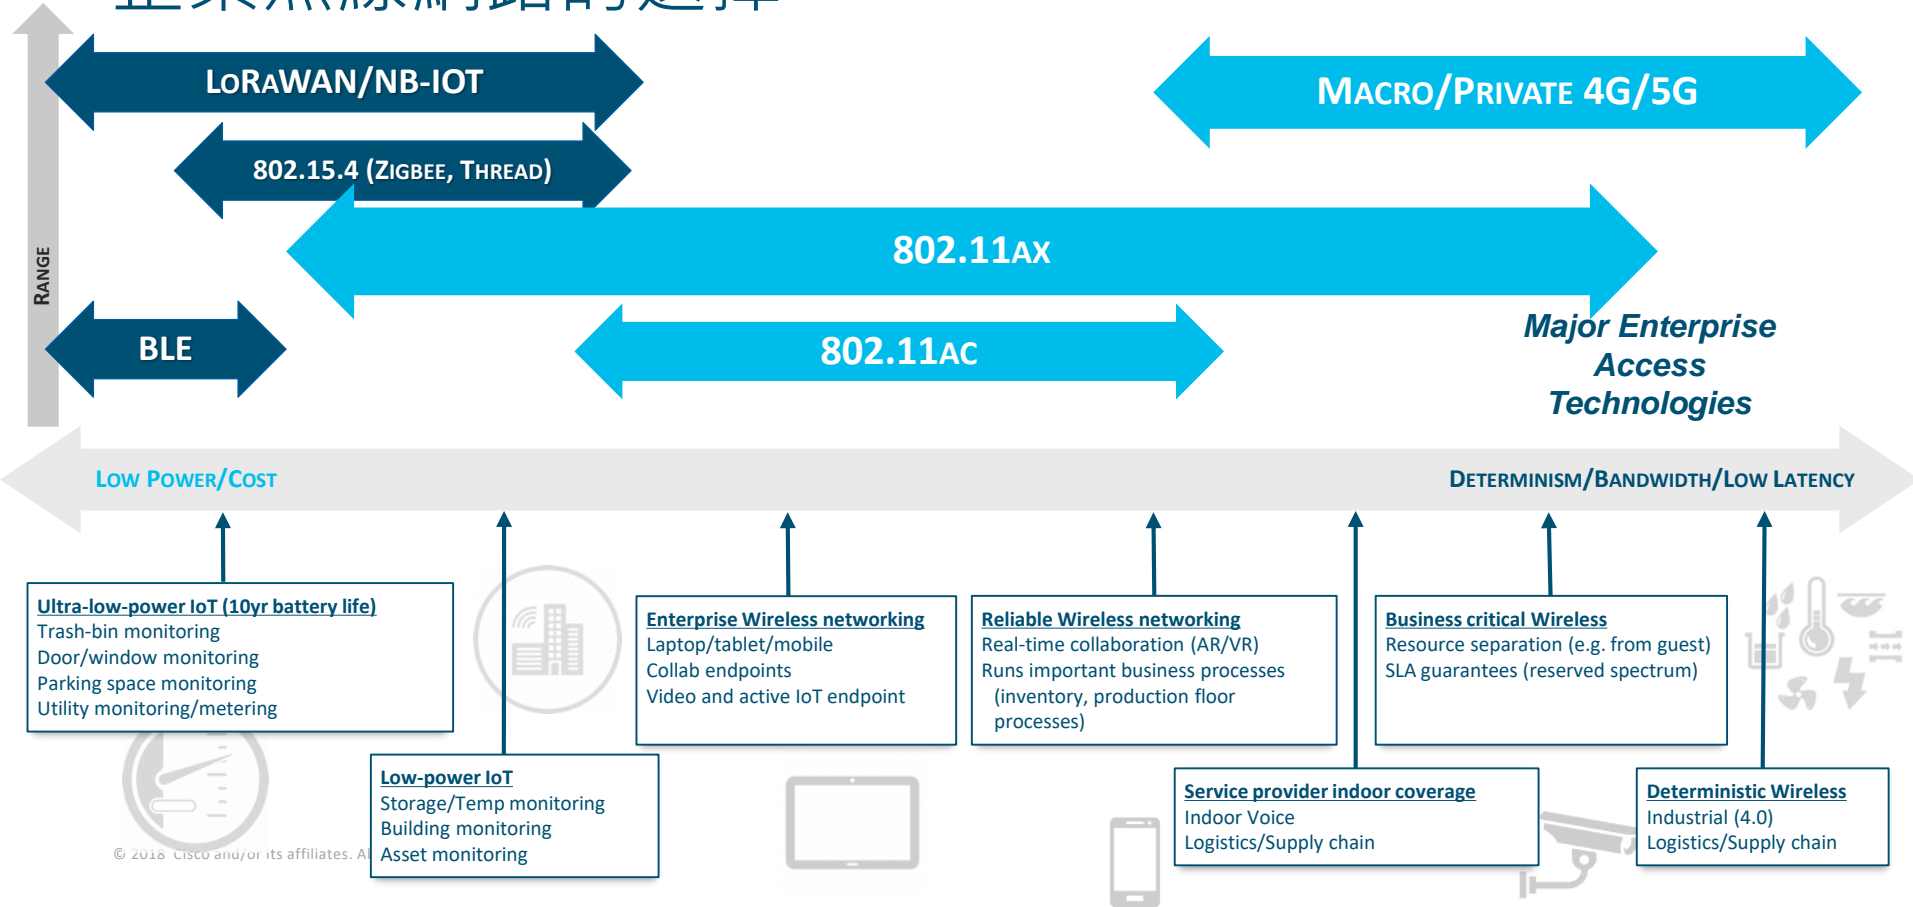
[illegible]

RANGE

LoRaWAN/NB-IOT

Macro/Private 4G/5G

802.15.4 (Zigbee, Thread)

802.11ax

BLE

802.11ac

Major Enterprise Access Technologies

Low Power/Cost

Determinism/Bandwidth/Low Latency

Ultra-low-power IoT (10yr battery life)
Trash-bin monitoring
Door/window monitoring
Parking space monitoring
Utility monitoring/metering

Enterprise Wireless networking
Laptop/tablet/mobile
Collab endpoints
Video and active IoT endpoint

Reliable Wireless networking
Real-time collaboration (AR/VR)
Runs important business processes (inventory, production floor processes)

Business critical Wireless
Resource separation (e.g. from guest)
SLA guarantees (reserved spectrum)

Low-power IoT
Storage/Temp monitoring
Building monitoring
Asset monitoring

Service provider indoor coverage
Indoor Voice
Logistics/Supply chain

Deterministic Wireless
Industrial (4.0)
Logistics/Supply chain

© 2018 Cisco and/or its affiliates. Al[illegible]